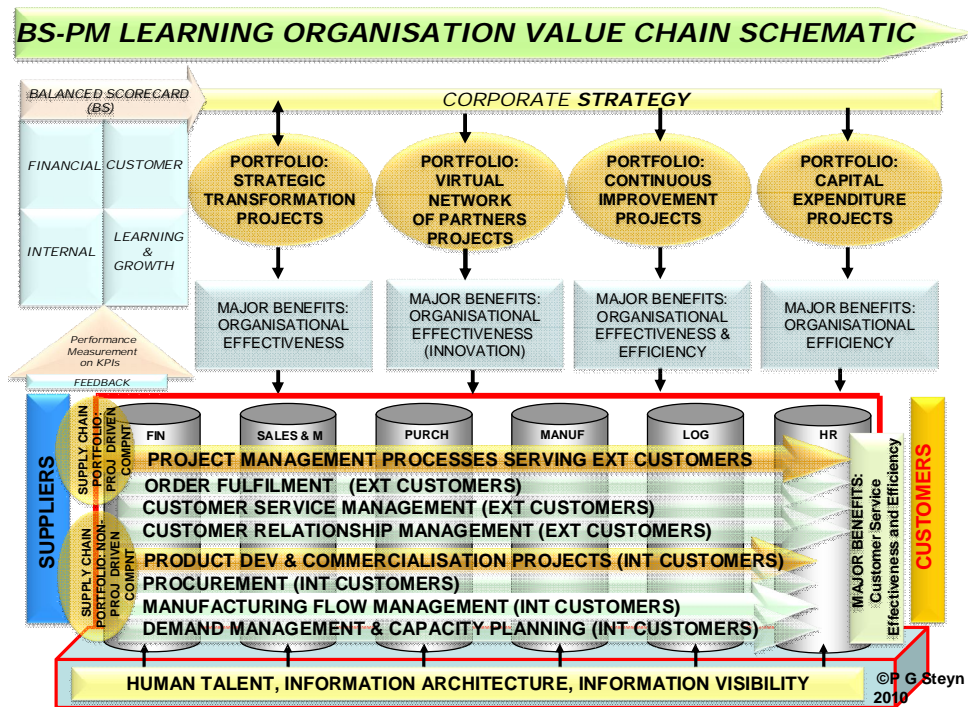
BS-PM LEARNING ORGANISATION VALUE CHAIN SCHEMATIC

BALANCED SCORECARD (BS)

CORPORATE STRATEGY

FINANCIAL | CUSTOMER

INTERNAL | LEARNING & GROWTH

Performance Measurement on KPIs

FEEDBACK

PORTFOLIO: STRATEGIC TRANSFORMATION PROJECTS

PORTFOLIO: VIRTUAL NETWORK OF PARTNERS PROJECTS

PORTFOLIO: CONTINUOUS IMPROVEMENT PROJECTS

PORTFOLIO: CAPITAL EXPENDITURE PROJECTS

MAJOR BENEFITS: ORGANISATIONAL EFFECTIVENESS

MAJOR BENEFITS: ORGANISATIONAL EFFECTIVENESS (INNOVATION)

MAJOR BENEFITS: ORGANISATIONAL EFFECTIVENESS & EFFICIENCY

MAJOR BENEFITS: ORGANISATIONAL EFFICIENCY

SUPPLIERS

SUPPLY CHAIN PORTFOLIO: PROJ DRIVEN COMPNT

FIN

SALES & M

PURCH

MANUF

LOG

HR

PROJECT MANAGEMENT PROCESSES SERVING EXT CUSTOMERS

ORDER FULFILMENT (EXT CUSTOMERS)

CUSTOMER SERVICE MANAGEMENT (EXT CUSTOMERS)

CUSTOMER RELATIONSHIP MANAGEMENT (EXT CUSTOMERS)

SUPPLY CHAIN PORTFOLIO: NON-PROJ DRIVEN COMPNT

PRODUCT DEV & COMMERCIALISATION PROJECTS (INT CUSTOMERS)

PROCUREMENT (INT CUSTOMERS)

MANUFACTURING FLOW MANAGEMENT (INT CUSTOMERS)

DEMAND MANAGEMENT & CAPACITY PLANNING (INT CUSTOMERS)

MAJOR BENEFITS: Customer Service Effectiveness and Efficiency

CUSTOMERS

HUMAN TALENT, INFORMATION ARCHITECTURE, INFORMATION VISIBILITY

©P G Steyn 2010